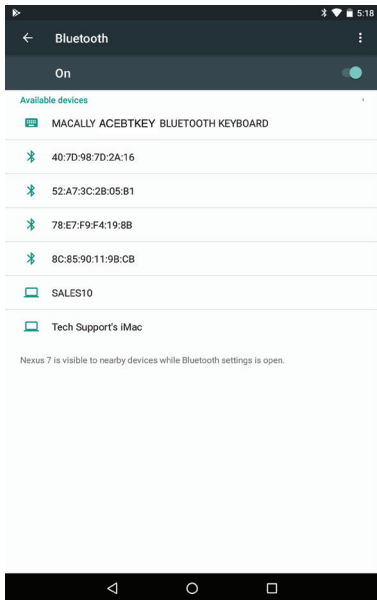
5:18

Bluetooth

On

Available devices

MACALLY ACEBTKEY BLUETOOTH KEYBOARD

40:7D:98:7D:2A:16

52:A7:3C:2B:05:B1

78:E7:F9:F4:19:8B

8C:85:90:11:9B:CB

SALES10

Tech Support's iMac

Nexus 7 is visible to nearby devices while Bluetooth settings is open.